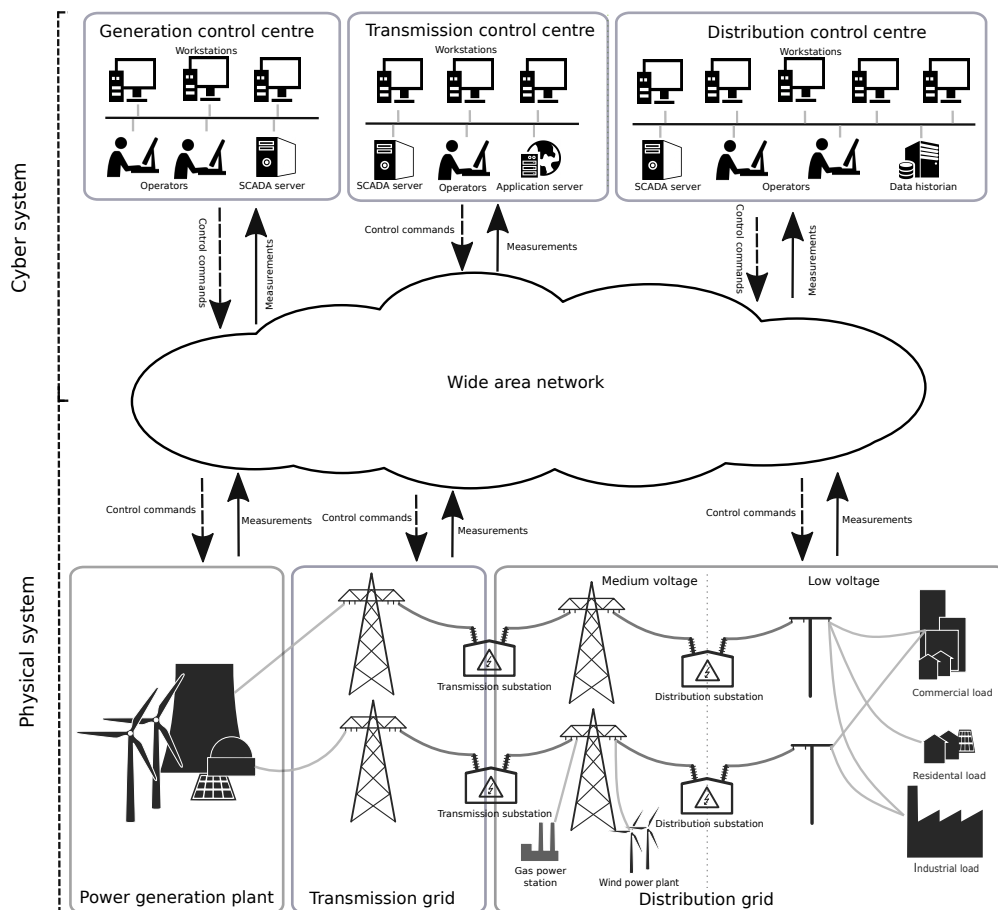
Cyber system

Physical system

Generation control centre

Workstations

Operators

SCADA server

Transmission control centre

Workstations

SCADA server

Operators

Application server

Distribution control centre

Workstations

SCADA server

Operators

Data historian

Control commands

Measurements

Control commands

Measurements

Control commands

Measurements

Wide area network

Control commands

Measurements

Control commands

Measurements

Control commands

Measurements

Medium voltage

Low voltage

Transmission substation

Distribution substation

Commercial load

Residental load

Transmission substation

Distribution substation

Gas power station

Wind power plant

Industrial load

Power generation plant

Transmission grid

Distribution grid